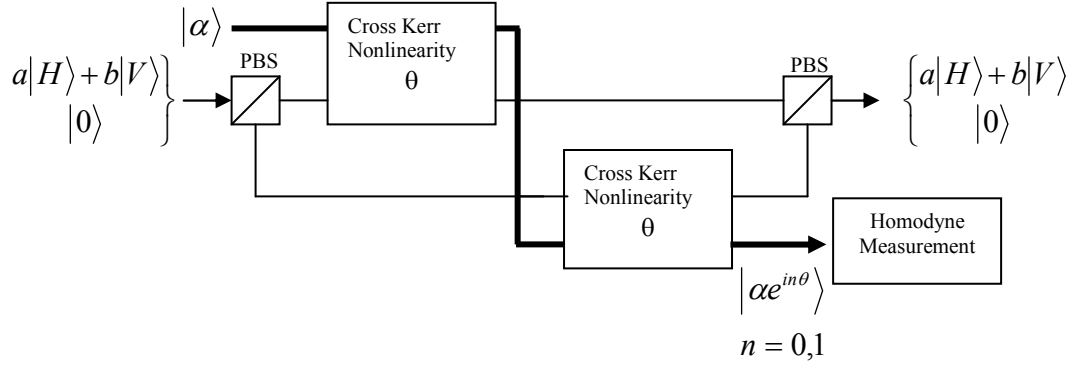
$|\alpha\rangle$

Cross Kerr Nonlinearity θ

$a|H\rangle + b|V\rangle$
$|0\rangle$

PBS

PBS

$a|H\rangle + b|V\rangle$
$|0\rangle$

Cross Kerr Nonlinearity θ

Homodyne Measurement

$|\alpha e^{in\theta}\rangle$

$n = 0,1$